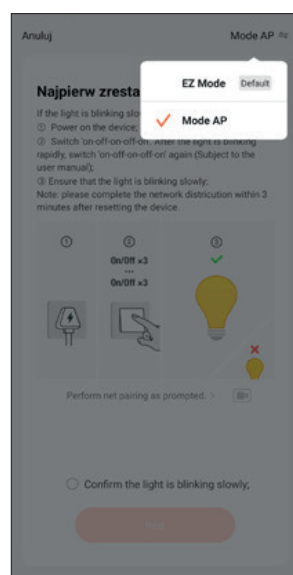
Anuluj

Mode AP

EZ Mode Default

Mode AP

Najpierw zresta

If the light is blinking slo

① Power on the device;

② Switch 'on-off-on-off-on'. After the light is blinking rapidly, switch 'on-off-on-off-on' again (Subject to the user manual);

③ Ensure that the light is blinking slowly;

Note: please complete the network distriction within 3 minutes after resetting the device.

①

②

On/Off ×3

On/Off ×3

③

Perform net pairing as prompted. >

Confirm the light is blinking slowly;

Next